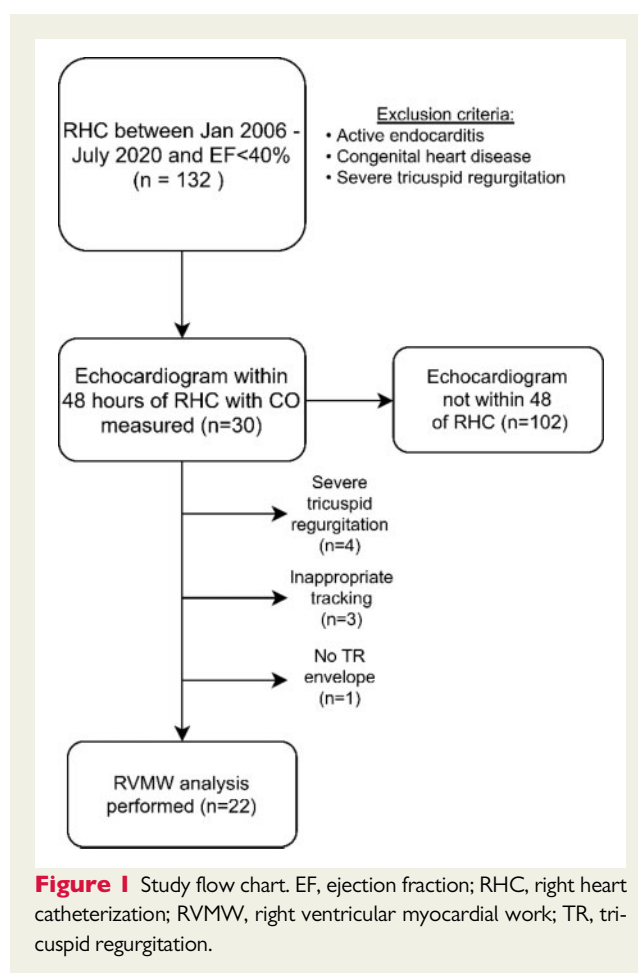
RHC between Jan 2006 - July 2020 and EF<40% (n = 132 )

Exclusion criteria:
• Active endocarditis
• Congenital heart disease
• Severe tricuspid regurgitation

Echocardiogram within 48 hours of RHC with CO measured (n=30)

Echocardiogram not within 48 of RHC (n=102)

Severe tricuspid regurgitation (n=4)

Inappropriate tracking (n=3)

No TR envelope (n=1)

RVMW analysis performed (n=22)

**Figure 1** Study flow chart. EF, ejection fraction; RHC, right heart catheterization; RVMW, right ventricular myocardial work; TR, tricuspid regurgitation.